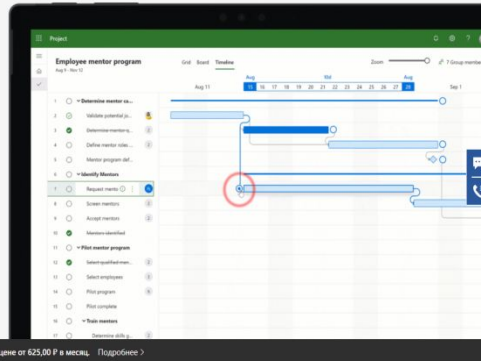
Project

Employee mentor program
Aug 8 – Nov 12

Grid Board Timeline

Zoom

7 Group mem

Aug 11
Aug
15 16 17 18 19 20 21 22 23 24 25 26 27 28
Sep 1

1 Determine mentor co...
2 Validate potential jo...
3 Determine mentor p...
4 Define mentor roles...
5 Mentor program def...
6 Identify Mentors
7 Request mento
8 Screen mentors
9 Accept mentors
10 Mentors identified
11 Pilot mentor program
12 Select qualified men...
13 Select employees
14 Pilot program
15 Pilot complete
16 Train mentors
17 Determine skills g...

цене от 625,00 ₽ в месяц. Подробнее >